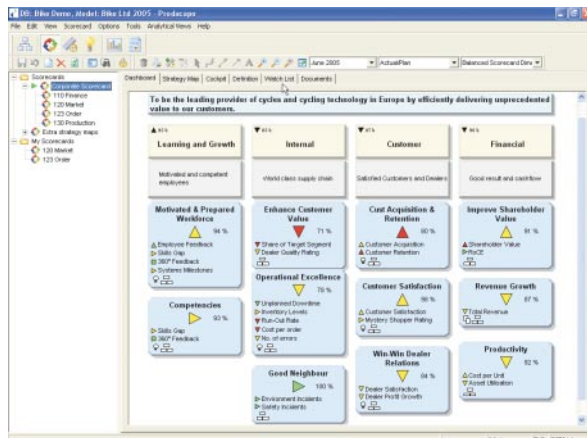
DB: Bike Demo, Model: Bike Ltd 2005 - Predecapo

File Edit View Scorecard Options Tools Analytical Views Help

June 2005 | Actual/Plan | Balanced Scorecard Dim

Scorecards
Corporate Scorecard
110 Finance
120 Market
123 Order
130 Production
Extra strategy maps
My Scorecards
120 Market
123 Order

Dashboard | Strategy Map | Cockpit | Definition | Watch List | Documents

To be the leading provider of cycles and cycling technology in Europe by efficiently delivering unprecedented value to our customers.

Learning and Growth

Internal

Customer

Financial

Motivated and competent employees

World class supply chain

Satisfied Customers and Dealers

Good result and cashflow

Motivated & Prepared Workforce
94 %
Employee Feedback
Skills Gap
360° Feedback
Systems Milestones

Enhance Customer Value
71 %
Share of Target Segment
Dealer Quality Rating

Cust Acquisition & Retention
60 %
Customer Acquisition
Customer Retention

Improve Shareholder Value
91 %
Shareholder Value
RoCE

Operational Excellence
78 %
Unplanned Downtime
Inventory Levels
Run-Out Rate
Cost per order
No. of errors

Competencies
93 %
Skills Gap
360° Feedback

Customer Satisfaction
90 %
Customer Satisfaction
Mystery Shopper Rating

Revenue Growth
87 %
Total Revenue

Good Neighbour
100 %
Environment Incidents
Safety Incidents

Win-Win Dealer Relations
84 %
Dealer Satisfaction
Dealer Profit Growth

Productivity
92 %
Cost per Unit
Asset Utilisation